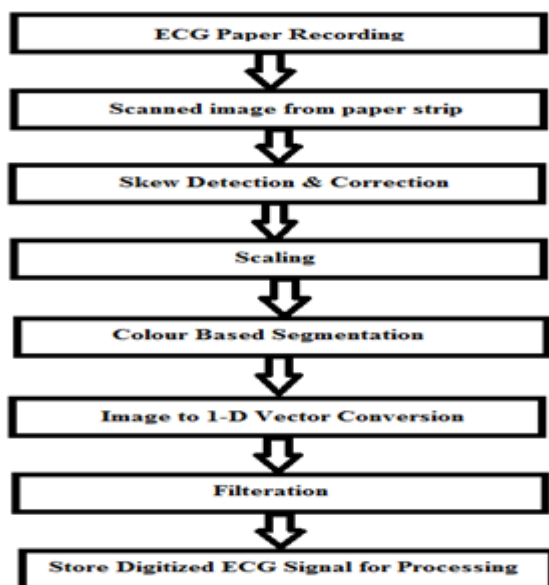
ECG Paper Recording

Scanned image from paper strip

Skew Detection & Correction

Scaling

Colour Based Segmentation

Image to 1-D Vector Conversion

Filteration

Store Digitized ECG Signal for Processing